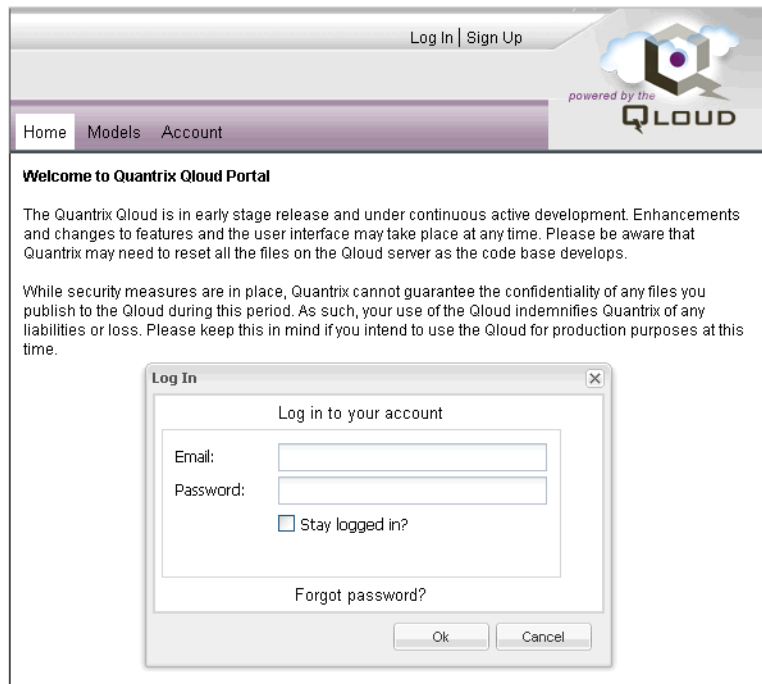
Log In | Sign Up

powered by the

QLOUD

Home Models Account

Welcome to Quantrix Qloud Portal

The Quantrix Qloud is in early stage release and under continuous active development. Enhancements and changes to features and the user interface may take place at any time. Please be aware that Quantrix may need to reset all the files on the Qloud server as the code base develops.

While security measures are in place, Quantrix cannot guarantee the confidentiality of any files you publish to the Qloud during this period. As such, your use of the Qloud indemnifies Quantrix of any liabilities or loss. Please keep this in mind if you intend to use the Qloud for production purposes at this time.

Log In

Log in to your account

Email:

Password:

Stay logged in?

Forgot password?

Ok Cancel